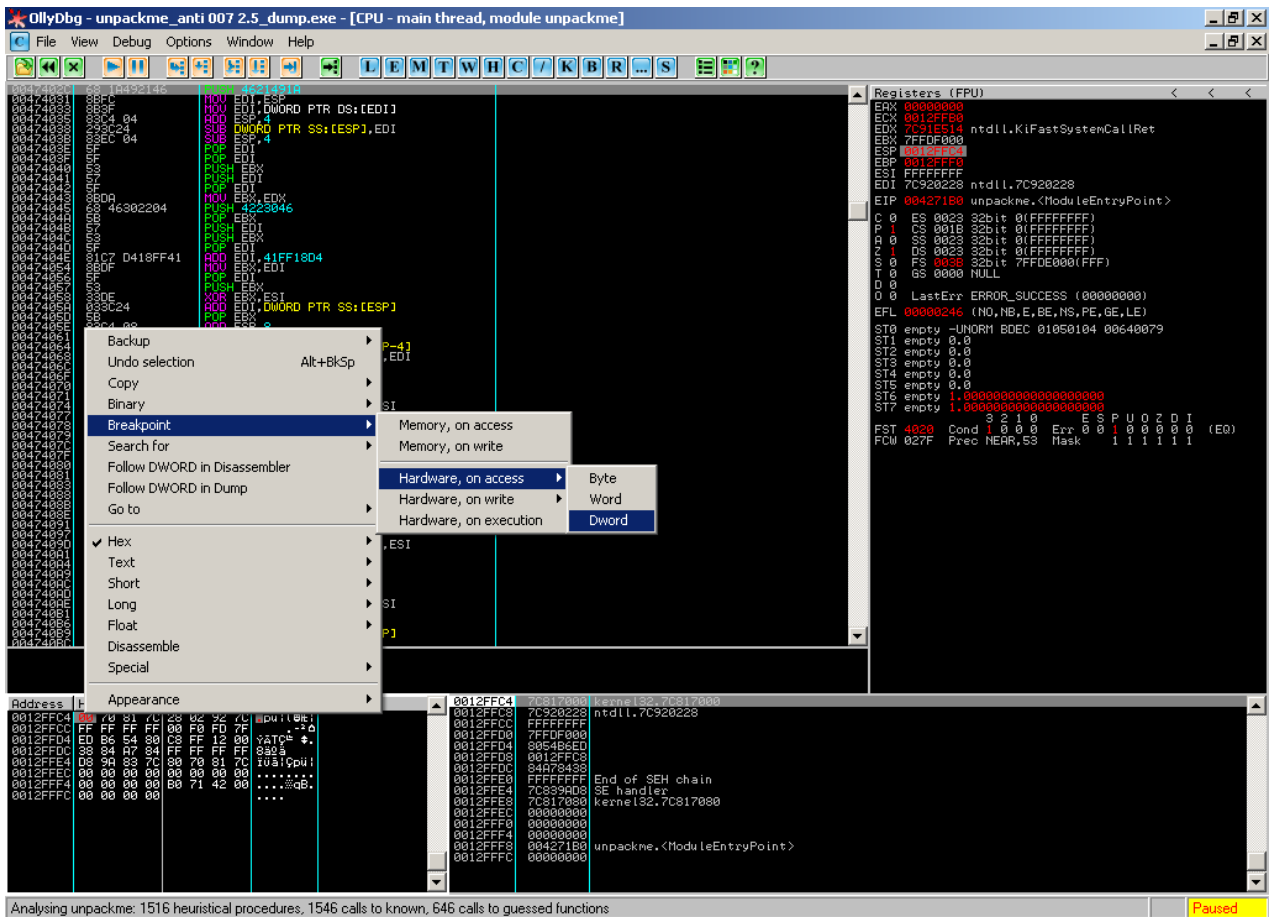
OllyDbg - unpackme_anti 007 2.5_dump.exe - [CPU - main thread, module unpackme]

File View Debug Options Window Help

L E M T W H C / K B R ... S

00474031 8BFC MOV EDI,ESP
00474033 8B3F MOV EDI,DWORD PTR DS:[EDI]
00474035 83C4 04 ADD ESP,4
00474038 293C24 SUB DWORD PTR SS:[ESP],EDI
0047403B 83EC 04 SUB ESP,4
0047403E 5F POP EDI
0047403F 5F POP EDI
00474040 53 PUSH EBX
00474041 57 PUSH EDI
00474042 5F POP EDI
00474043 8BDA MOV EBX,EDX
00474045 68 46302204 PUSH 4223046
0047404A 5B POP EBX
0047404B 57 PUSH EDI
0047404C 53 PUSH EBX
0047404D 5F POP EDI
0047404E 81C7 D418FF41 ADD EDI,41FF18D4
00474054 8BDF MOV EBX,EDI
00474056 5F POP EDI
00474057 53 PUSH EBX
00474058 33DE XOR EBX,ESI
0047405A 033C24 ADD EDI,DWORD PTR SS:[ESP]
0047405D 5B POP EBX

Backup
Undo selection Alt+BkSp
Copy
Binary
Breakpoint
Search for
Follow DWORD in Disassembler
Follow DWORD in Dump
Go to
Hex
Text
Short
Long
Float
Disassemble
Special
Appearance

Memory, on access
Memory, on write
Hardware, on access
Hardware, on write
Hardware, on execution

Byte
Word
Dword

Registers (FPU)
EAX 00000000
ECX 0012FFB0
EDX 7C91E514 ntdll.KiFastSystemCallRet
EBX 7FFDF000
ESP 0012FFC4
EBP 0012FFF0
ESI FFFFFFFF
EDI 7C920228 ntdll.7C920228
EIP 004271B0 unpackme.<ModuleEntryPoint>
C 0 ES 0023 32bit 0(FFFFFFFF)
P 1 CS 001B 32bit 0(FFFFFFFF)
A 0 SS 0023 32bit 0(FFFFFFFF)
Z 1 DS 0023 32bit 0(FFFFFFFF)
S 0 FS 003B 32bit 7FFDE000(FFF)
T 0 GS 0000 NULL
D 0
O 0 LastErr ERROR_SUCCESS (00000000)
EFL 00000246 (NO,NB,E,BE,NS,PE,GE,LE)
ST0 empty -UNORM BDEC 01050104 00640079
ST1 empty 0.0
ST2 empty 0.0
ST3 empty 0.0
ST4 empty 0.0
ST5 empty 0.0
ST6 empty 1.0000000000000000000
ST7 empty 1.0000000000000000000
3 2 1 0 E S P U O Z D I
FST 4020 Cond 1 0 0 0 Err 0 0 1 0 0 0 0 0 (EQ)
FCW 027F Prec NEAR,53 Mask 1 1 1 1 1 1

Address
0012FFC4
0012FFCC FF FF FF FF 00 F0 FD 7F
0012FFD4 ED B6 54 80 C8 FF 12 00
0012FFDC 38 84 A7 84 FF FF FF FF
0012FFE4 D8 9A 83 7C 80 70 81 7C
0012FFEC 00 00 00 00 00 00 00 00
0012FFF4 00 00 00 00 B0 71 42 00
0012FFFC 00 00 00 00

0012FFC4 7C817000 kernel32.7C817000
0012FFC8 7C920228 ntdll.7C920228
0012FFCC FFFFFFFF
0012FFD0 7FFDF000
0012FFD4 8054B6ED
0012FFD8 0012FFC8
0012FFDC 84A78438
0012FFE0 FFFFFFFF End of SEH chain
0012FFE4 7C839AD8 SE handler
0012FFE8 7C817080 kernel32.7C817080
0012FFEC 00000000
0012FFF0 00000000
0012FFF4 00000000
0012FFF8 004271B0 unpackme.<ModuleEntryPoint>
0012FFFC 00000000

Analysing unpackme: 1516 heuristical procedures, 1546 calls to known, 646 calls to guessed functions
Paused